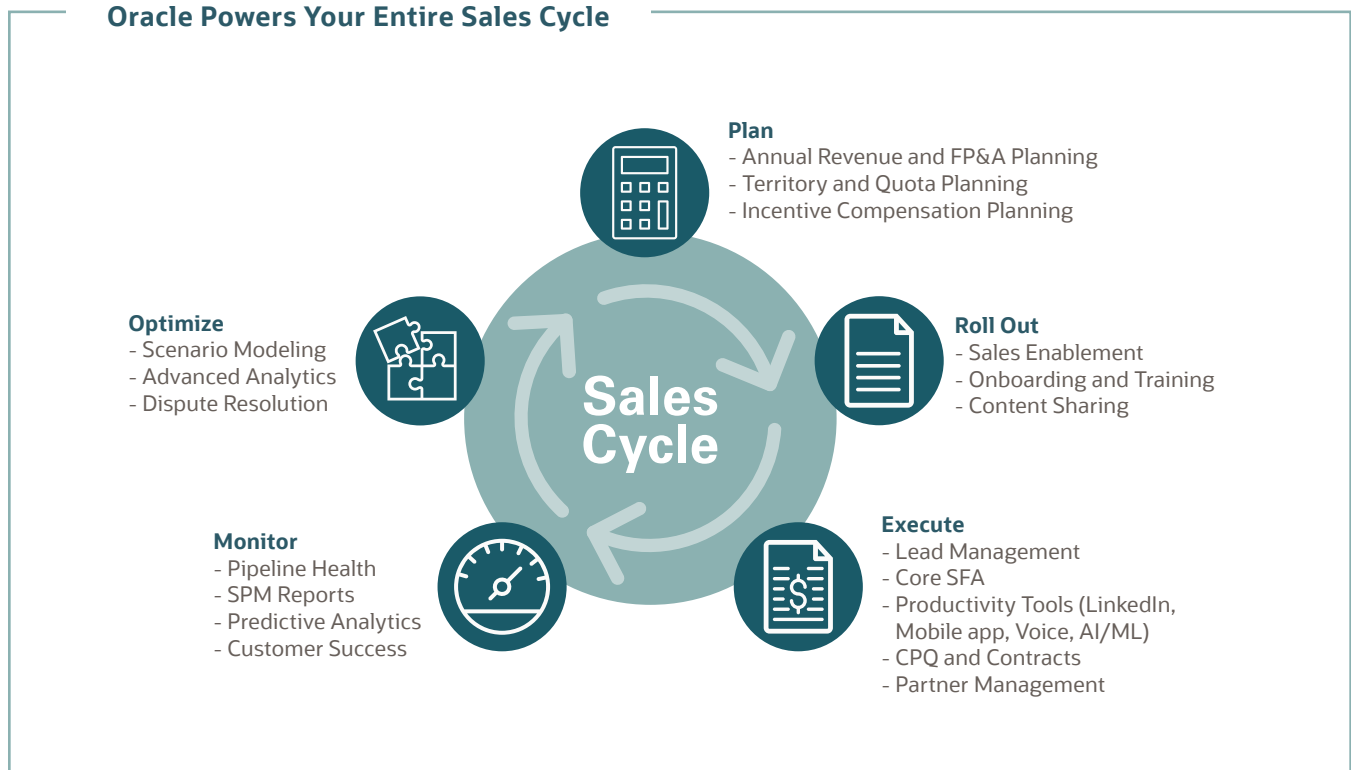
Oracle Powers Your Entire Sales Cycle

Plan
- Annual Revenue and FP&A Planning
- Territory and Quota Planning
- Incentive Compensation Planning

Roll Out
- Sales Enablement
- Onboarding and Training
- Content Sharing

Execute
- Lead Management
- Core SFA
- Productivity Tools (LinkedIn, Mobile app, Voice, AI/ML)
- CPQ and Contracts
- Partner Management

Monitor
- Pipeline Health
- SPM Reports
- Predictive Analytics
- Customer Success

Optimize
- Scenario Modeling
- Advanced Analytics
- Dispute Resolution

Sales Cycle